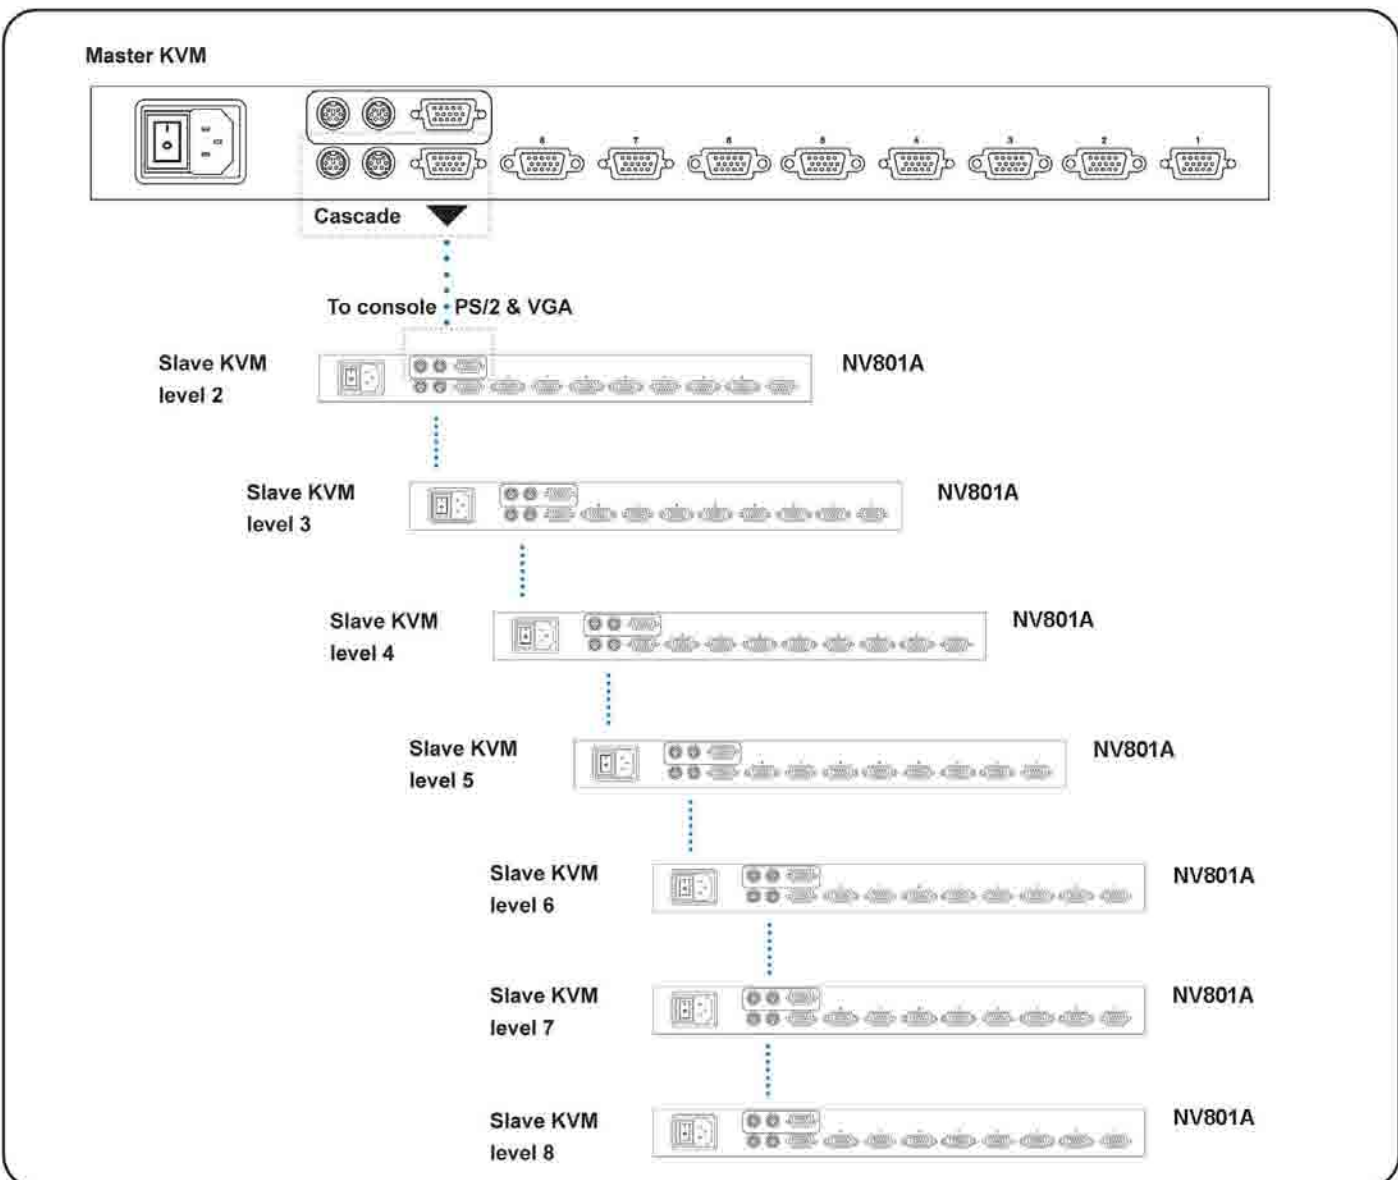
Master KVM

8 7 6 5 4 3 2 1

Cascade

To console PS/2 & VGA

Slave KVM
level 2

NV801A

Slave KVM
level 3

NV801A

Slave KVM
level 4

NV801A

Slave KVM
level 5

NV801A

Slave KVM
level 6

NV801A

Slave KVM
level 7

NV801A

Slave KVM
level 8

NV801A